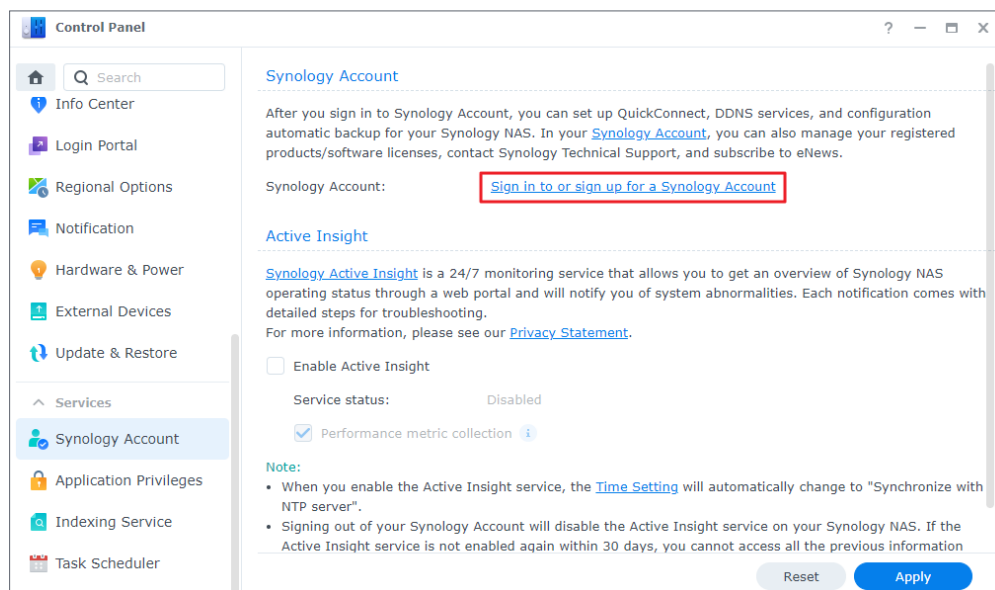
Control Panel

? — ▭ ✕

Search

Info Center

Login Portal

Regional Options

Notification

Hardware & Power

External Devices

Update & Restore

Services

Synology Account

Application Privileges

Indexing Service

Task Scheduler

Synology Account

After you sign in to Synology Account, you can set up QuickConnect, DDNS services, and configuration automatic backup for your Synology NAS. In your Synology Account, you can also manage your registered products/software licenses, contact Synology Technical Support, and subscribe to eNews.

Synology Account: Sign in to or sign up for a Synology Account

Active Insight

Synology Active Insight is a 24/7 monitoring service that allows you to get an overview of Synology NAS operating status through a web portal and will notify you of system abnormalities. Each notification comes with detailed steps for troubleshooting.
For more information, please see our Privacy Statement.

Enable Active Insight

Service status: Disabled

Performance metric collection

Note:
• When you enable the Active Insight service, the Time Setting will automatically change to "Synchronize with NTP server".
• Signing out of your Synology Account will disable the Active Insight service on your Synology NAS. If the Active Insight service is not enabled again within 30 days, you cannot access all the previous information

Reset Apply